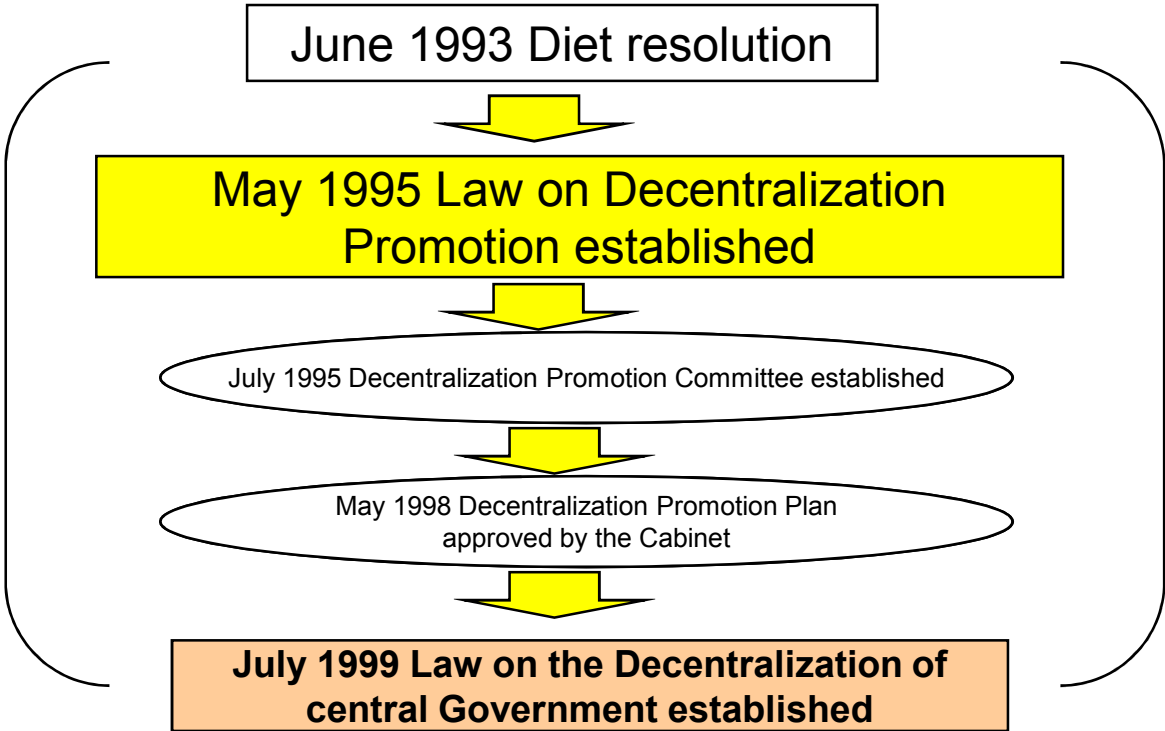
June 1993 Diet resolution

May 1995 Law on Decentralization Promotion established

July 1995 Decentralization Promotion Committee established

May 1998 Decentralization Promotion Plan approved by the Cabinet

July 1999 Law on the Decentralization of central Government established